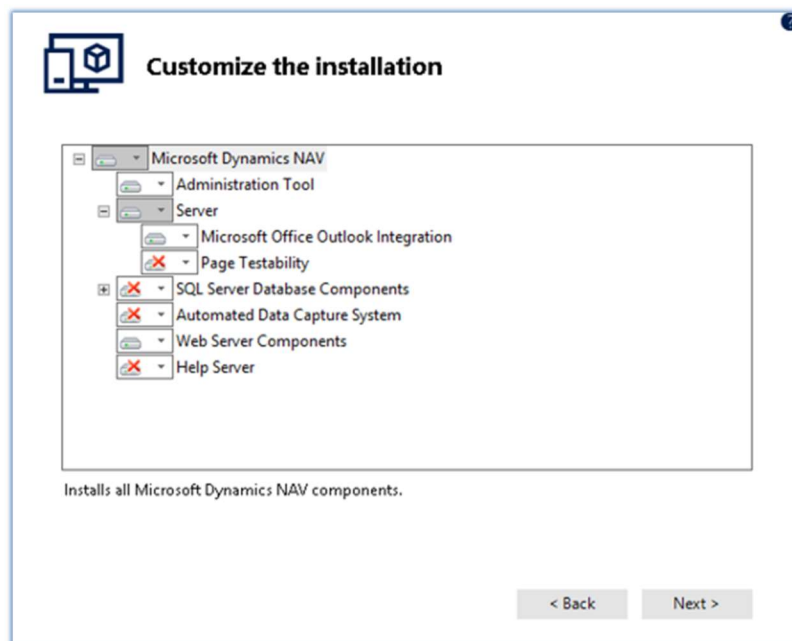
Customize the installation

Microsoft Dynamics NAV
Administration Tool
Server
Microsoft Office Outlook Integration
Page Testability
SQL Server Database Components
Automated Data Capture System
Web Server Components
Help Server

Installs all Microsoft Dynamics NAV components.

< Back
Next >